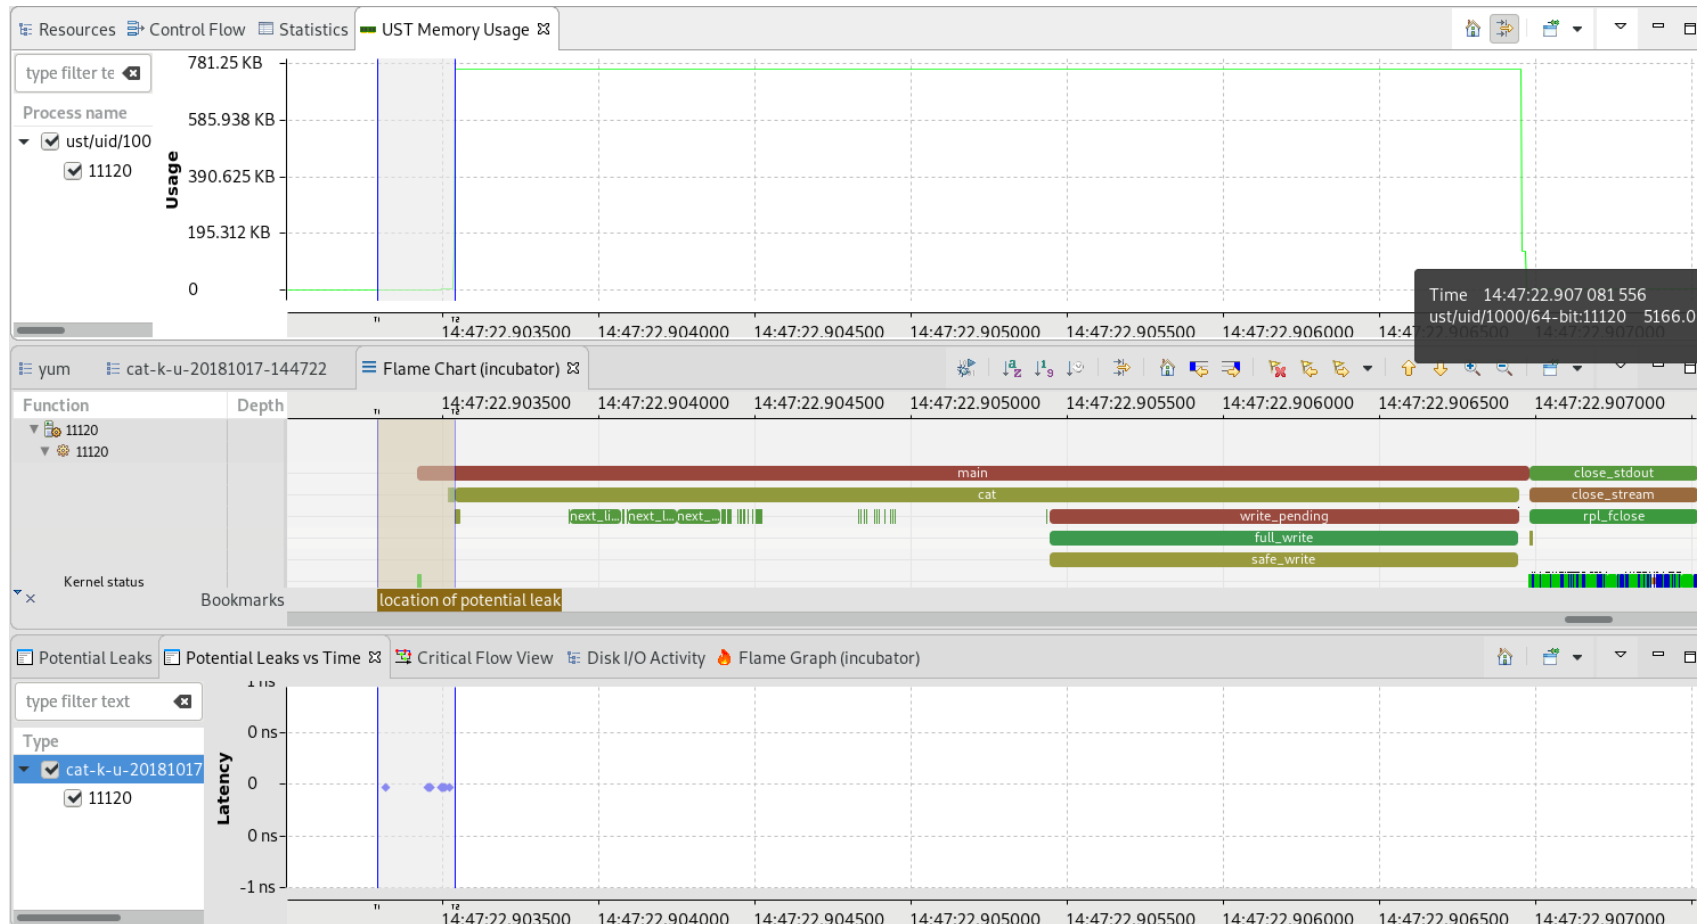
Resources Control Flow Statistics UST Memory Usage ☒

type filter te

Process name

ust/uid/100

11120

Usage

781.25 KB

585.938 KB

390.625 KB

195.312 KB

0

14:47:22.903500 14:47:22.904000 14:47:22.904500 14:47:22.905000 14:47:22.905500 14:47:22.906000 14:47

Time 14:47:22.907 081 556

ust/uid/1000/64-bit:11120 5166.0

yum cat-k-u-20181017-144722 Flame Chart (incubator) ☒

Function Depth

11120

11120

Kernel status

Bookmarks

14:47:22.903500 14:47:22.904000 14:47:22.904500 14:47:22.905000 14:47:22.905500 14:47:22.906000 14:47:22.906500 14:47:22.907000

main

cat

next_li... next_l... next_...

write_pending

full_write

safe_write

close_stdout

close_stream

rpl_fclose

location of potential leak

Potential Leaks Potential Leaks vs Time ☒ Critical Flow View Disk I/O Activity Flame Graph (incubator)

type filter text

Type

cat-k-u-20181017

11120

Latency

0 ns

0

0 ns

-1 ns

14:47:22.903500 14:47:22.904000 14:47:22.904500 14:47:22.905000 14:47:22.905500 14:47:22.906000 14:47:22.906500 14:47:22.907000